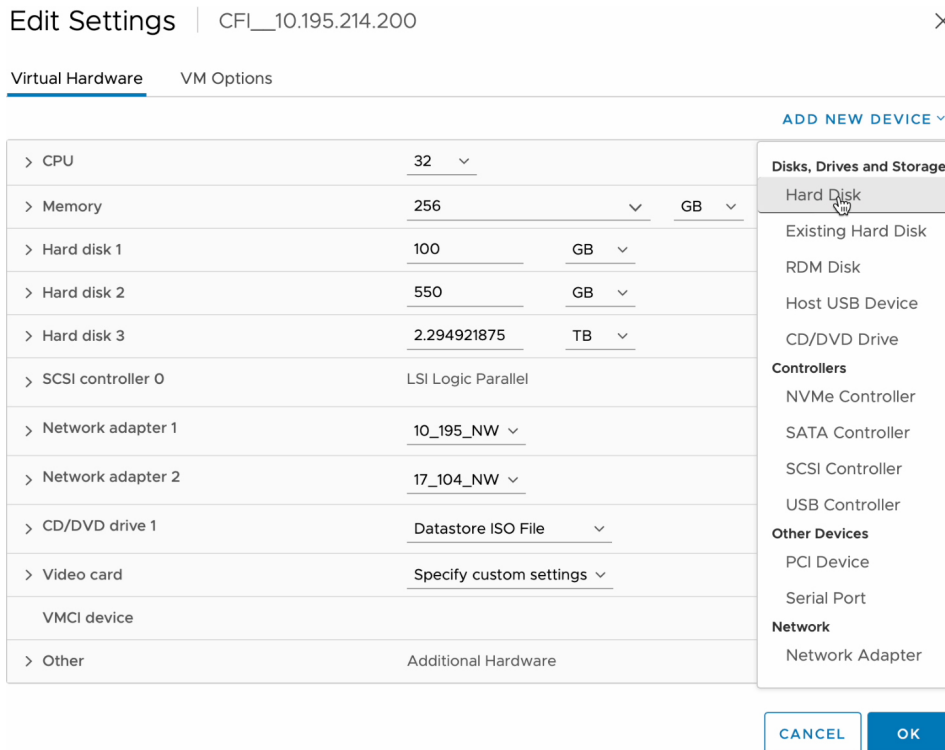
Edit Settings | CFI__10.195.214.200

×

Virtual Hardware VM Options

ADD NEW DEVICE

| | | |
|---|---|---|
| > CPU | 32 | |
| > Memory | 256 | GB |
| > Hard disk 1 | 100 | GB |
| > Hard disk 2 | 550 | GB |
| > Hard disk 3 | 2.294921875 | TB |
| > SCSI controller 0 | LSI Logic Parallel | |
| > Network adapter 1 | 10_195_NW | |
| > Network adapter 2 | 17_104_NW | |
| > CD/DVD drive 1 | Datastore ISO File | |
| > Video card | Specify custom settings | |
| VMCI device | | |
| > Other | Additional Hardware | |

Disks, Drives and Storage
Hard Disk
Existing Hard Disk
RDM Disk
Host USB Device
CD/DVD Drive
Controllers
NVMe Controller
SATA Controller
SCSI Controller
USB Controller
Other Devices
PCI Device
Serial Port
Network
Network Adapter

CANCEL OK